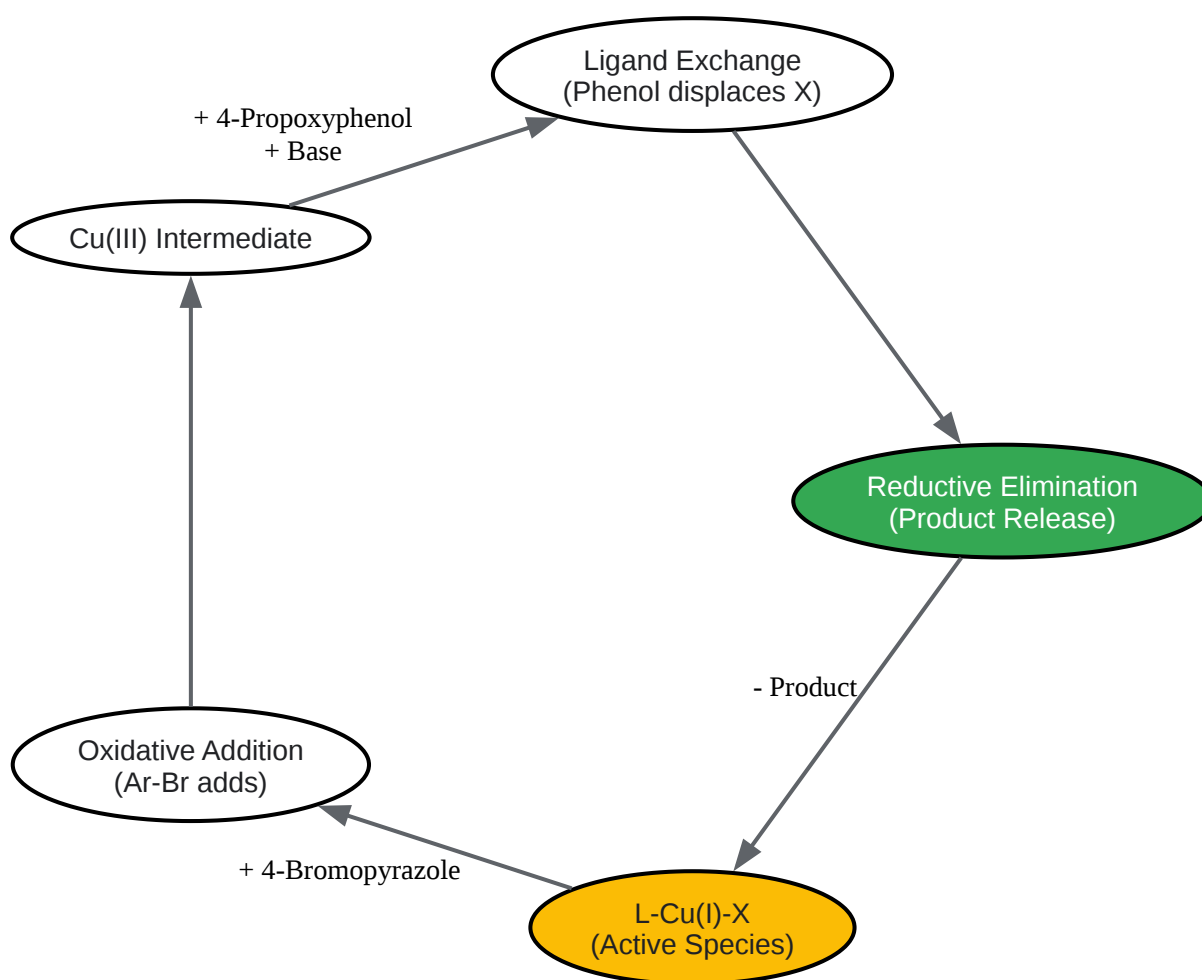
Ligand Exchange
(Phenol displaces X)

+ 4-Propoxyphenol
+ Base

Cu(III) Intermediate

Reductive Elimination
(Product Release)

- Product

Oxidative Addition
(Ar-Br adds)

+ 4-Bromopyrazole

L-Cu(I)-X
(Active Species)